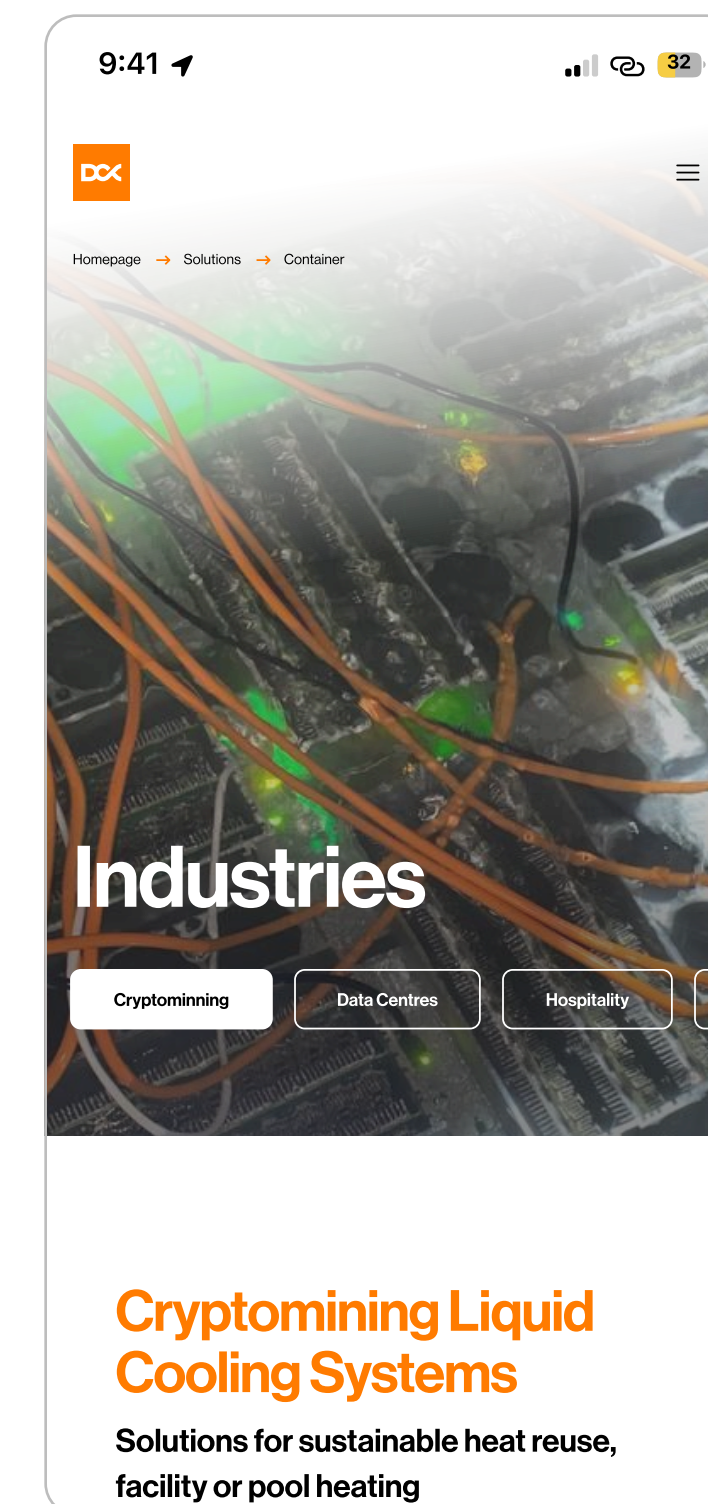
9:41

32

DCX

Homepage → Solutions → Container

Industries

Cryptominning

Data Centres

Hospitality

Cryptomining Liquid Cooling Systems

Solutions for sustainable heat reuse, facility or pool heating